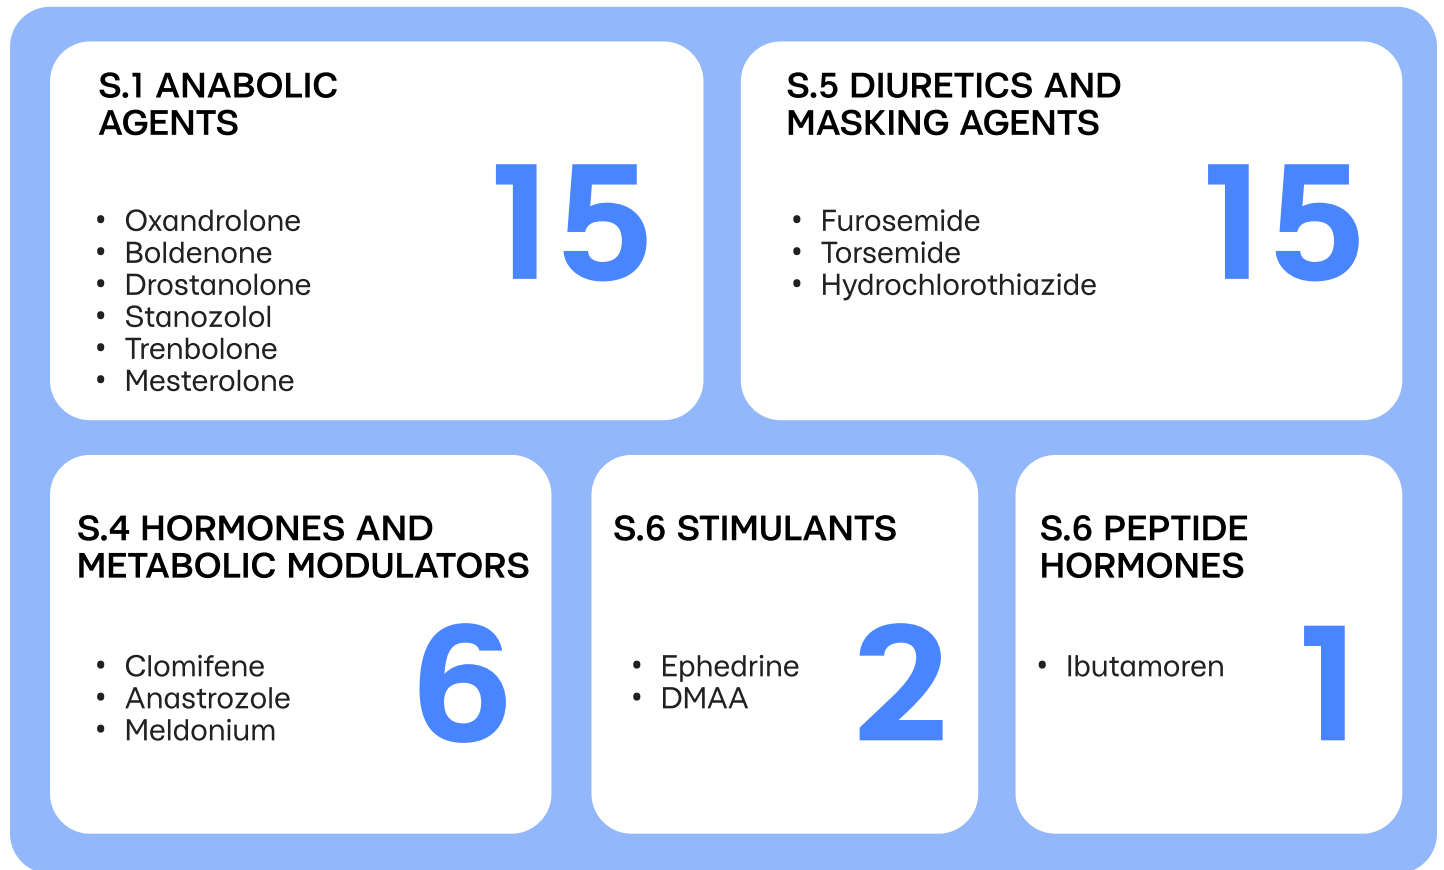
S.1 ANABOLIC AGENTS

15

- Oxandrolone
- Boldenone
- Drostanolone
- Stanozolol
- Trenbolone
- Mesterolone

S.5 DIURETICS AND MASKING AGENTS

15

- Furosemide
- Torsemide
- Hydrochlorothiazide

S.4 HORMONES AND METABOLIC MODULATORS

6

- Clomifene
- Anastrozole
- Meldonium

S.6 STIMULANTS

2

- Ephedrine
- DMAA

S.6 PEPTIDE HORMONES

1

- Ibutamoren